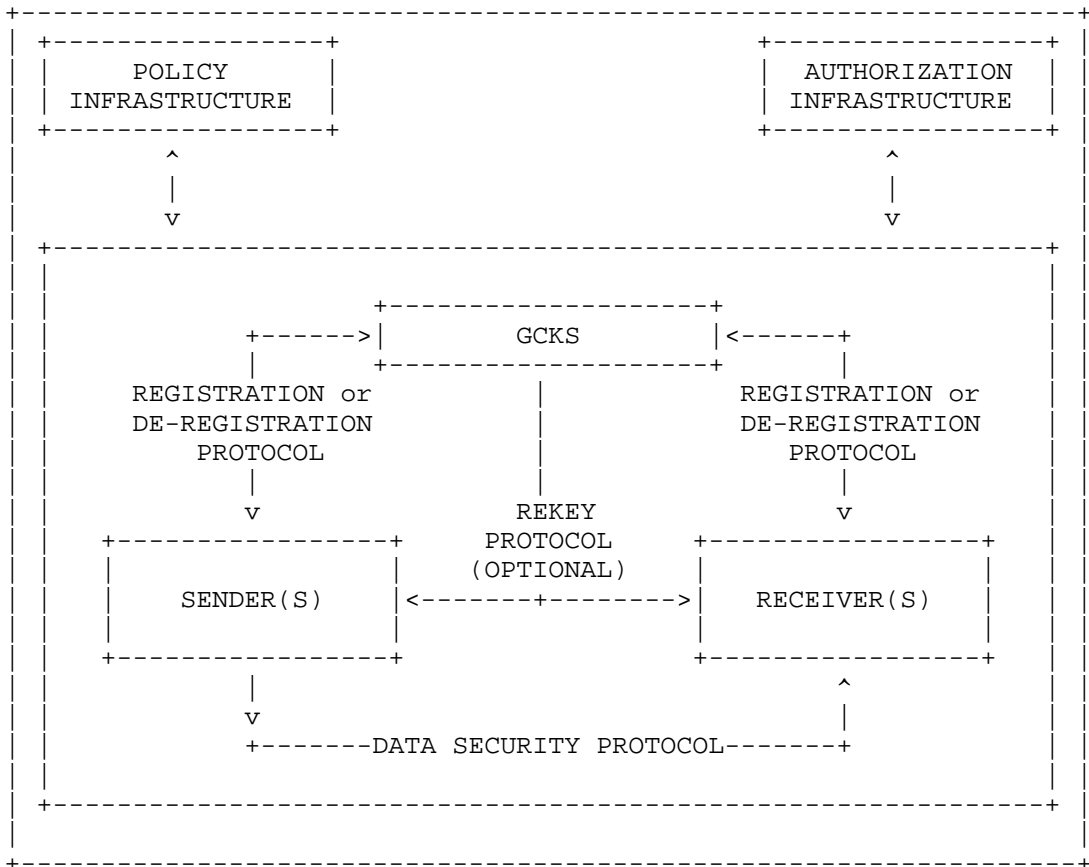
POLICY INFRASTRUCTURE

AUTHORIZATION INFRASTRUCTURE

GCKS

REGISTRATION or DE-REGISTRATION PROTOCOL

REGISTRATION or DE-REGISTRATION PROTOCOL

REKEY PROTOCOL (OPTIONAL)

SENDER(S)

RECEIVER(S)

DATA SECURITY PROTOCOL